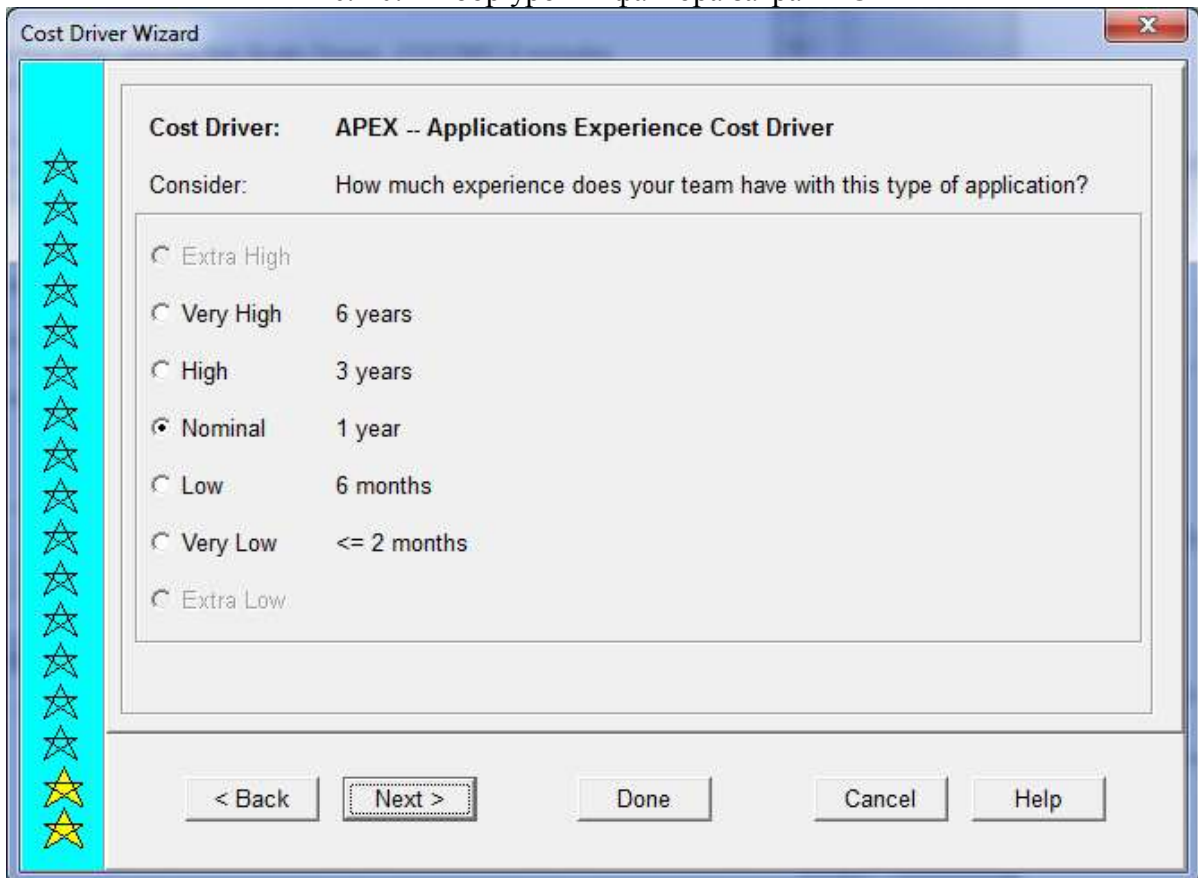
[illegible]

Cost Driver Wizard

Cost Driver: APEX -- Applications Experience Cost Driver

Consider: How much experience does your team have with this type of application?

Extra High

Very High 6 years

High 3 years

Nominal 1 year

Low 6 months

Very Low <= 2 months

Extra Low

< Back

Next >

Done

Cancel

Help